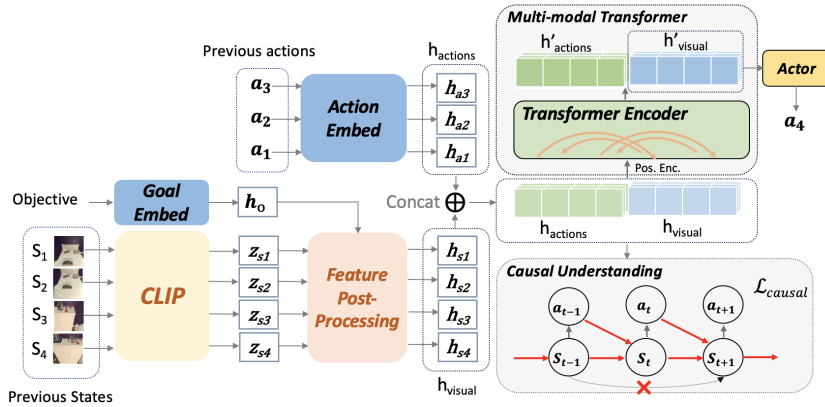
Multi-modal Transformer

Previous actions

$h_{actions}$

$h'_{actions}$

$h'_{visual}$

Actor

$a_3$

$a_2$

$a_1$

Action Embed

$h_{a3}$

$h_{a2}$

$h_{a1}$

Transformer Encoder

$a_4$

Pos. Enc.

Objective

Goal Embed

$h_o$

Concat $\oplus$

$h_{actions}$

$h_{visual}$

$S_1$

$S_2$

$S_3$

$S_4$

CLIP

$z_{s1}$

$z_{s2}$

$z_{s3}$

$z_{s4}$

Feature Post-Processing

$h_{s1}$

$h_{s2}$

$h_{s3}$

$h_{s4}$

Causal Understanding

$\mathcal{L}_{causal}$

$a_{t-1}$

$a_t$

$a_{t+1}$

$s_{t-1}$

$s_t$

$s_{t+1}$

Previous States

$h_{visual}$